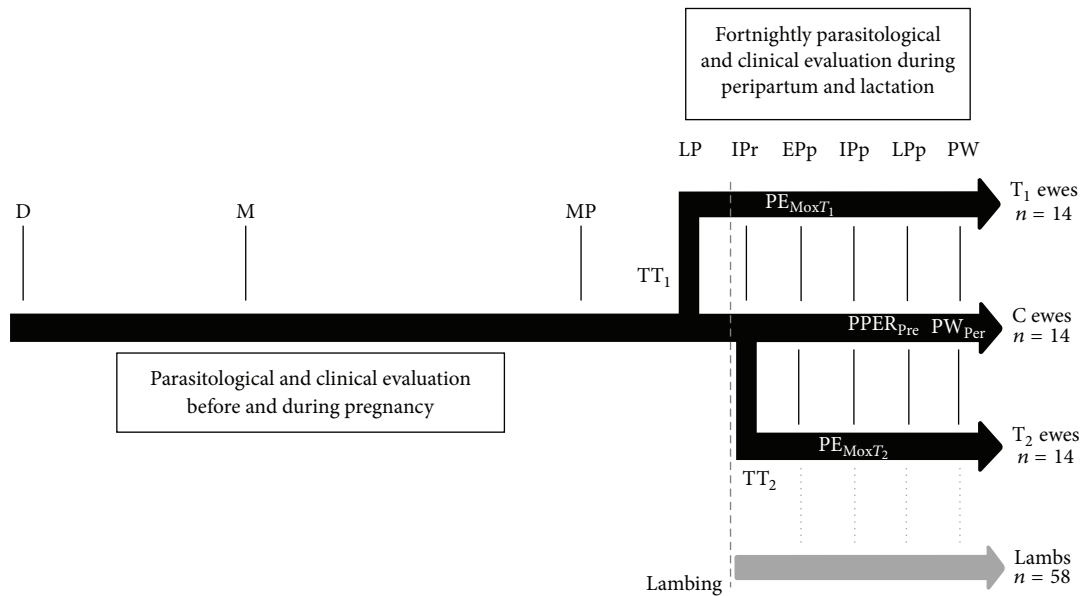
Fortnightly parasitological and clinical evaluation during peripartum and lactation

LP IPr EPp IPp LPp PW

D

M

MP

$TT_1$

$PE_{MoxT_1}$

$T_1$ ewes $n = 14$

$PPER_{Pre}$ $PW_{Per}$

C ewes $n = 14$

Parasitological and clinical evaluation before and during pregnancy

$PE_{MoxT_2}$

$T_2$ ewes $n = 14$

$TT_2$

Lambing

Lambs $n = 58$